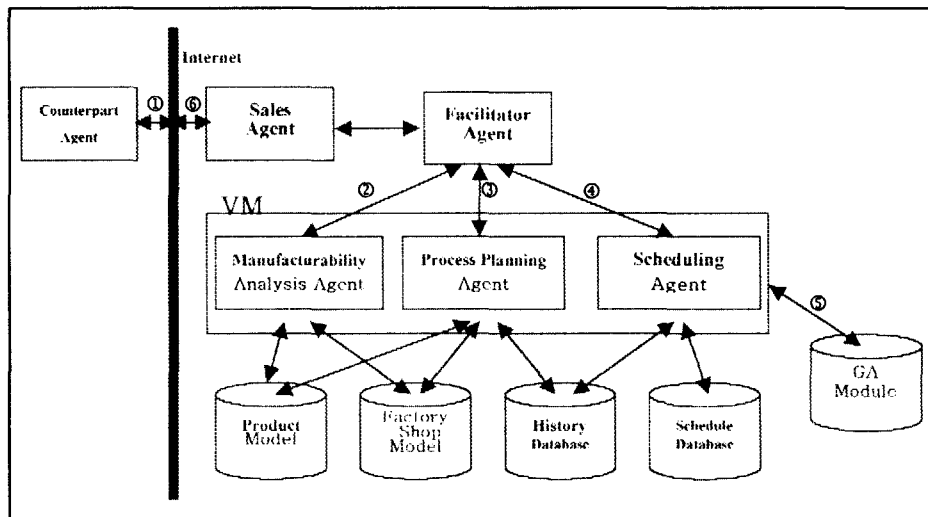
Internet

Counterpart Agent

①

⑥

Sales Agent

Facilitator Agent

②

③

④

VM

Manufacturability Analysis Agent

Process Planning Agent

Scheduling Agent

⑤

GA Module

Product Model

Factory Shop Model

History Database

Schedule Database